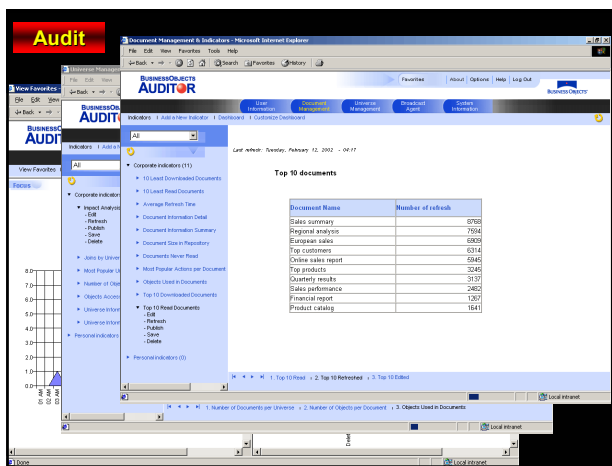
Audit

Document Management & Indicators - Microsoft Internet Explorer

File Edit View Favorites Tools Help

Back Search Favorites History

BUSINESSOBJECTS AUDITOR

Favorites | About | Options | Help | Log Out

BUSINESS OBJECTS

User Information | Document Management | Universe Management | Broadcast Agent | System Information

Indicators | Add a New Indicator | Dashboard | Customize Dashboard

All

Corporate indicators (11)
10 Least Downloaded Documents
10 Least Read Documents
Average Refresh Time
Document Information Detail
Document Information Summary
Document Size in Repository
Documents Never Read
Most Popular Actions per Document
Objects Used in Documents
Top 10 Downloaded Documents
Top 10 Read Documents
- Edit
- Refresh
- Publish
- Save
- Delete

Personal indicators (0)

Last refresh: Tuesday, February 12, 2002 - 04:17

Top 10 documents

| Document Name | Number of refresh |
|---|---|
| Sales summary | 8768 |
| Regional analysis | 7594 |
| European sales | 6909 |
| Top customers | 6314 |
| Online sales report | 5945 |
| Top products | 3245 |
| Quarterly results | 3137 |
| Sales performance | 2462 |
| Financial report | 1267 |
| Product catalog | 1641 |

1. Top 10 Read > 2. Top 10 Refreshed > 3. Top 10 Edited

Local intranet

1. Number of Documents per Universe > 2. Number of Objects per Document > 3. Objects Used in Documents

Local intranet

Universe Management

File Edit View

Back

BUSINESSOBJECTS AUDITOR

Indicators | Add a

All

Corporate indicators
Impact Analysis
- Edit
- Refresh
- Publish
- Save
- Delete
Joins by Univer
Most Popular U
Number of Obje
Objects Access
Universe Inform
Universe Inform
Personal indicators

View Favorites

File Edit View

Back

BUSINESSO AUDI

View Favorites

Focus

8.0
7.0
6.0
5.0
4.0
3.0
2.0
1.0
0.0

Deleted

Done

Local intranet